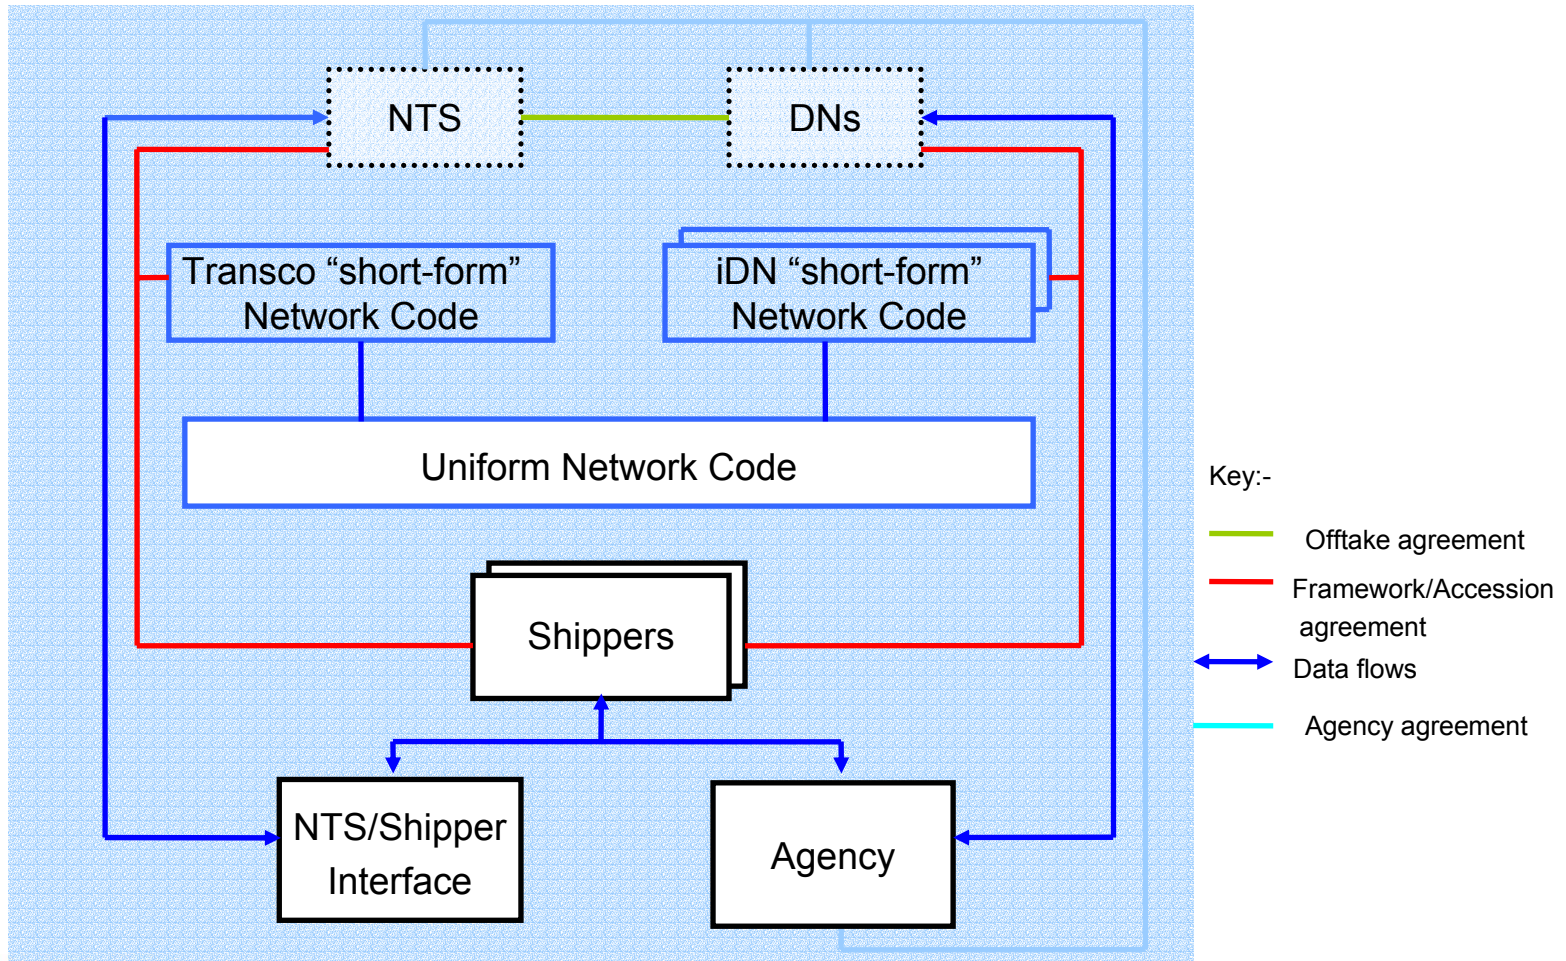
NTS

DNs

Transco “short-form” Network Code

iDN “short-form” Network Code

Uniform Network Code

Shippers

NTS/Shipper Interface

Agency

Key:-

Offtake agreement

Framework/Accession agreement

Data flows

Agency agreement